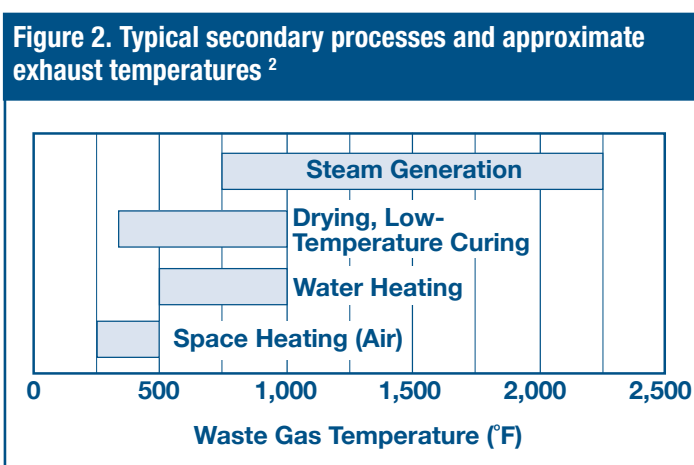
Figure 2. Typical secondary processes and approximate exhaust temperatures $^2$

Steam Generation

Drying, Low-Temperature Curing

Water Heating

Space Heating (Air)

0
500
1,000
1,500
2,000
2,500

Waste Gas Temperature (°F)